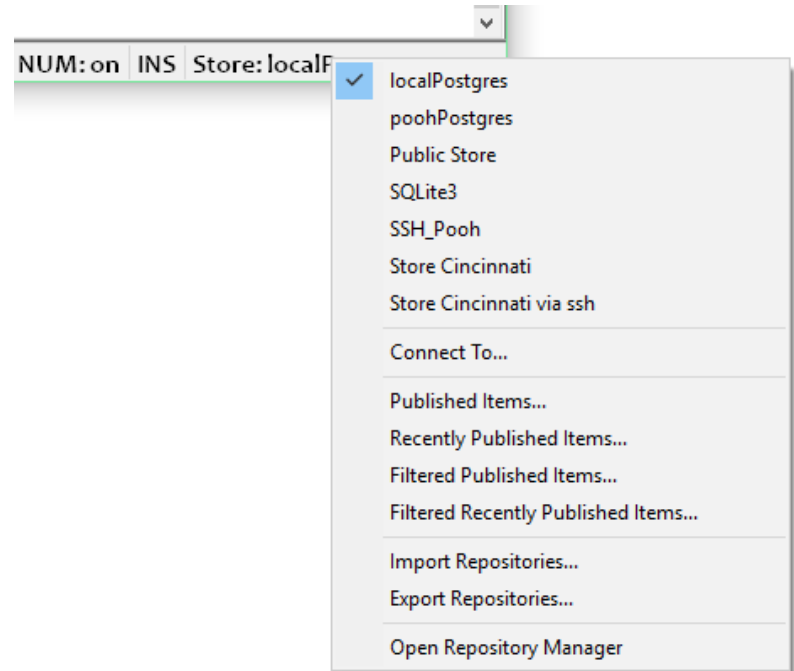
NUM: on INS Store: localP

localPostgres
poohPostgres
Public Store
SQLite3
SSH_Pooh
Store Cincinnati
Store Cincinnati via ssh

Connect To...

Published Items...
Recently Published Items...
Filtered Published Items...
Filtered Recently Published Items...

Import Repositories...
Export Repositories...

Open Repository Manager